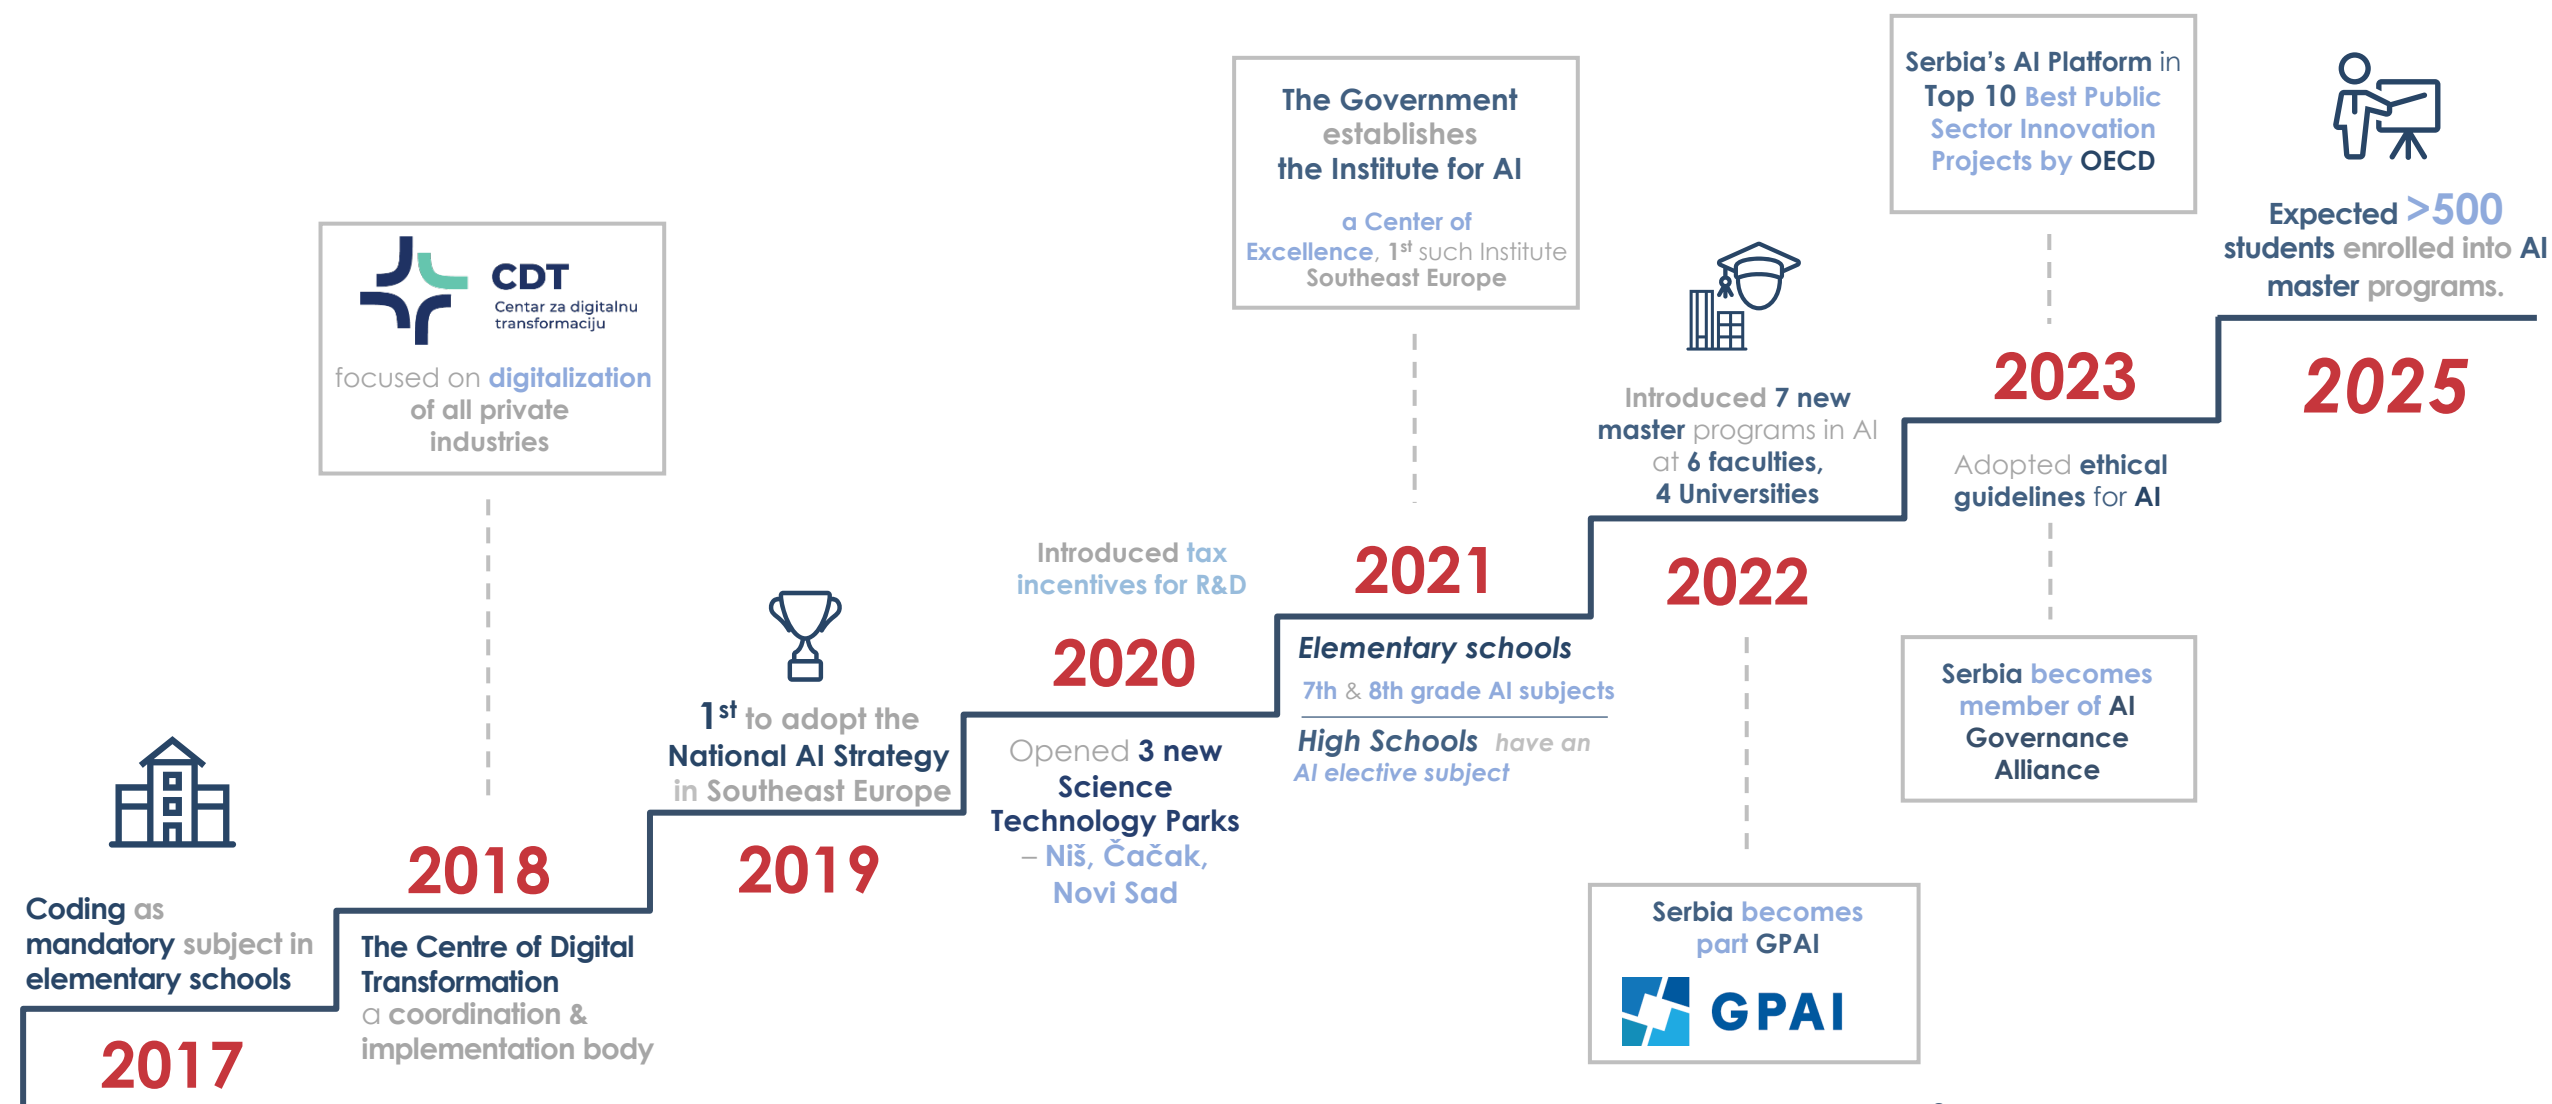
Coding as mandatory subject in elementary schools

2017

CDT
Centar za digitalnu transformaciju

focused on digitalization of all private industries

2018

The Centre of Digital Transformation
a coordination & implementation body

$1^{st}$ to adopt the National AI Strategy in Southeast Europe

2019

Introduced tax incentives for R&D

2020

Opened 3 new Science Technology Parks – Niš, Čačak, Novi Sad

The Government establishes the Institute for AI

a Center of Excellence, $1^{st}$ such Institute Southeast Europe

2021

Elementary schools
7th & 8th grade AI subjects
High Schools have an AI elective subject

Introduced 7 new master programs in AI at 6 faculties, 4 Universities

2022

Serbia becomes part GPAI

GPAI

Serbia's AI Platform in Top 10 Best Public Sector Innovation Projects by OECD

2023

Adopted ethical guidelines for AI

Serbia becomes member of AI Governance Alliance

Expected >500 students enrolled into AI master programs.

2025